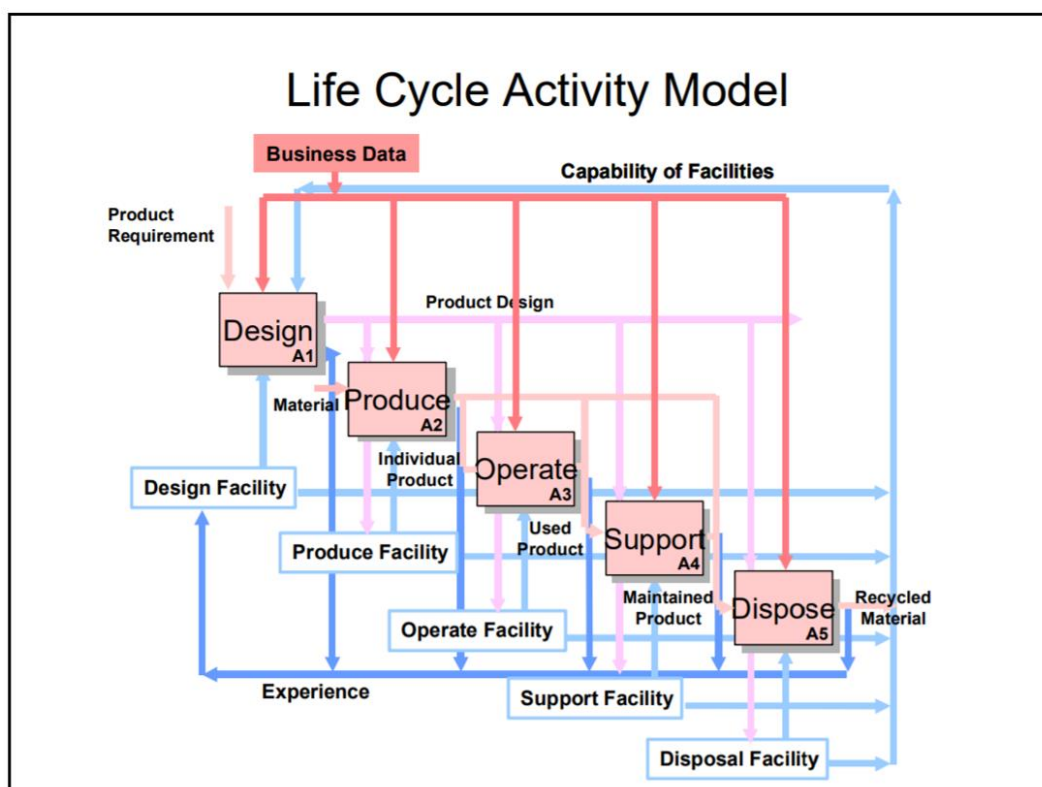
Life Cycle Activity Model

Business Data

Capability of Facilities

Product Requirement

Product Design

Design A1

Material

Produce A2

Individual Product

Operate A3

Used Product

Support A4

Maintained Product

Dispose A5

Recycled Material

Design Facility

Produce Facility

Operate Facility

Support Facility

Disposal Facility

Experience